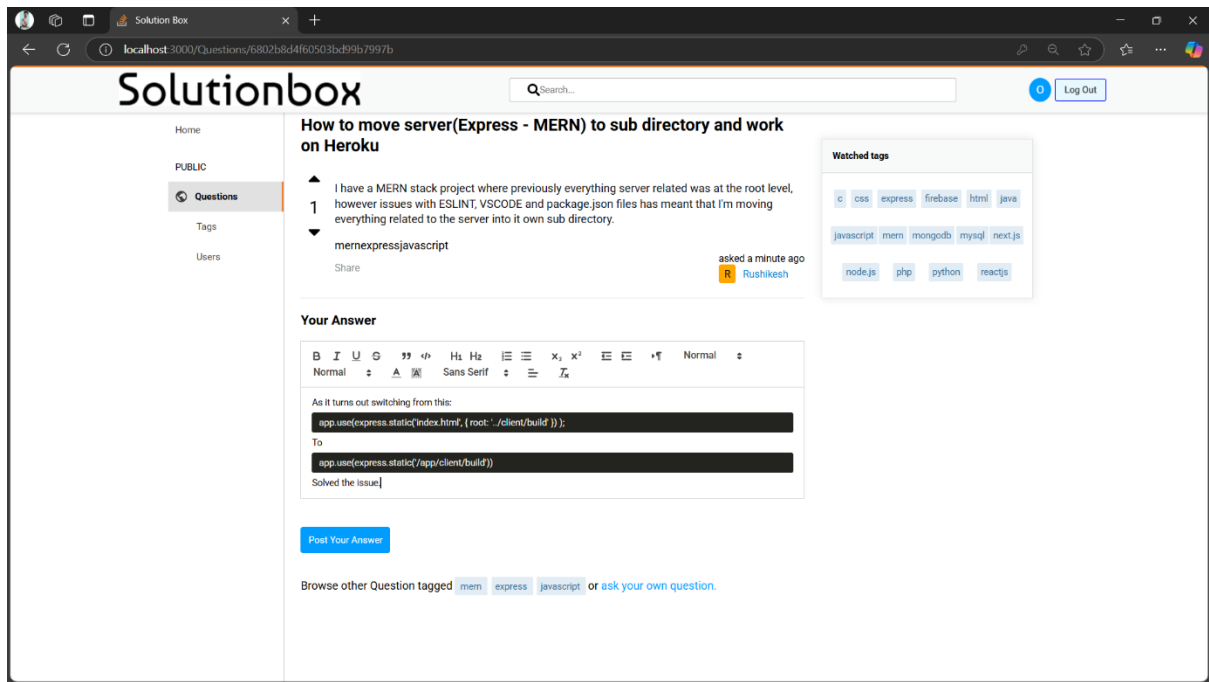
Solution Box

localhost:3000/Questions/6802b8d4f60503bd99b7997b

Solutionbox

Search...

O Log Out

Home

PUBLIC

Questions

Tags

Users

How to move server(Express - MERN) to sub directory and work on Heroku

1

I have a MERN stack project where previously everything server related was at the root level, however issues with ESLINT, VSCODE and package.json files has meant that I'm moving everything related to the server into it own sub directory.

mernexpressjavascript

Share

asked a minute ago

R Rushikesh

Your Answer

B I U S H1 H2 $x_2$ $x^2$ Normal

Normal A Sans Serif

As it turns out switching from this:

app.use(express.static('index.html', { root: '../client/build' }) );

To

app.use(express.static('/app/client/build'))

Solved the issue.

Post Your Answer

Browse other Question tagged mern express javascript or ask your own question.

Watched tags

c css express firebase html java

javascript mern mongodb mysql next.js

node.js php python reactjs